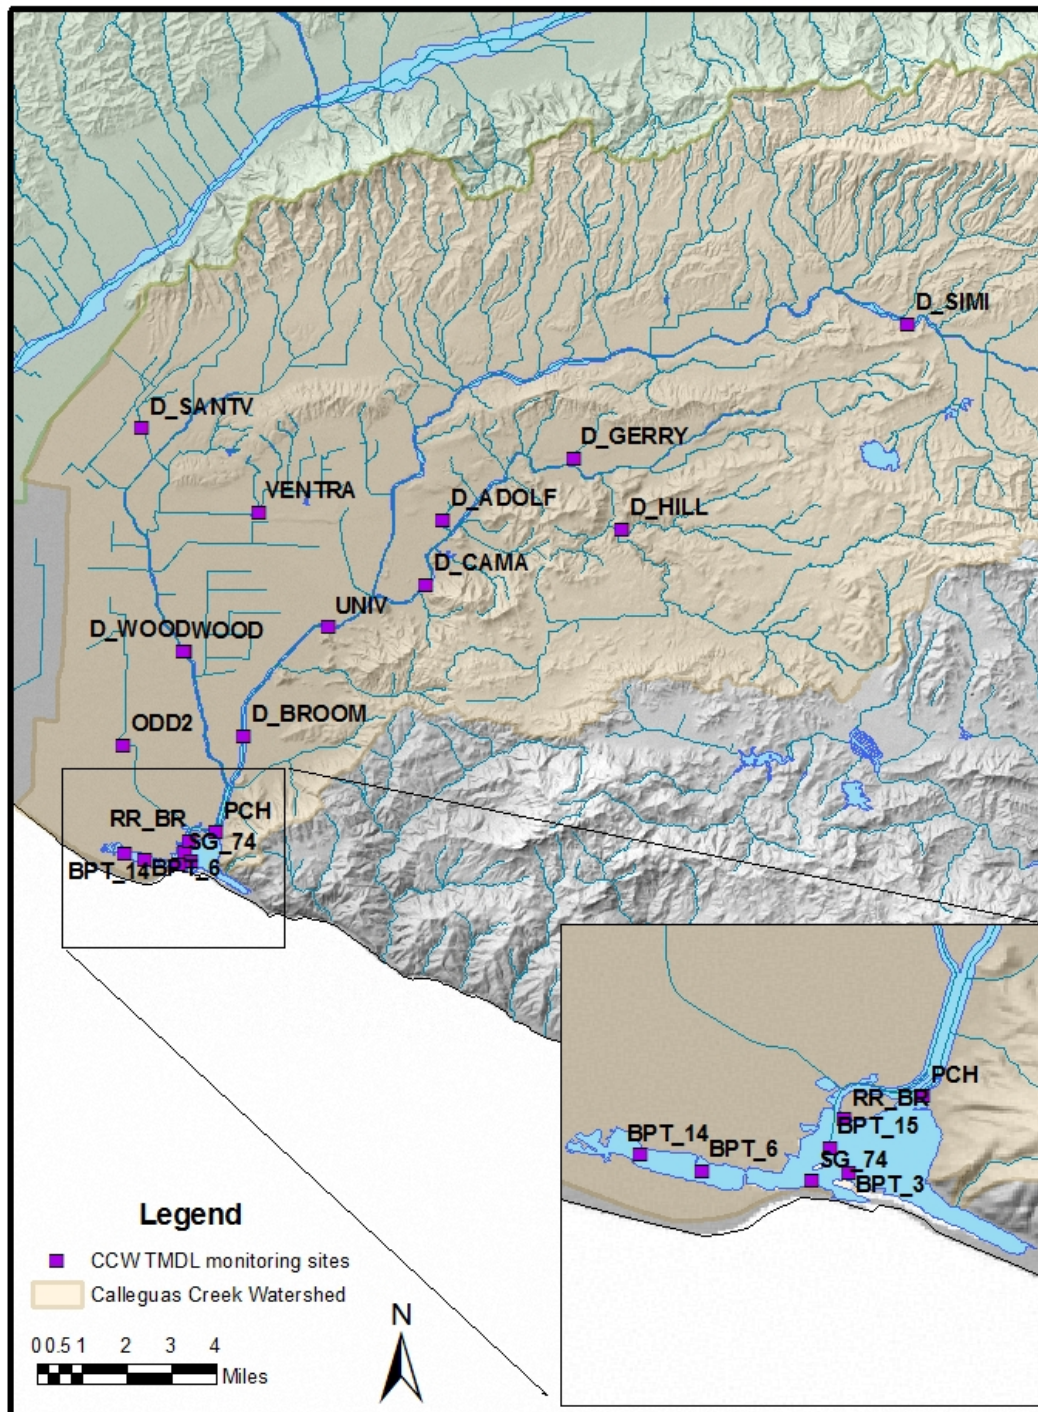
D_SIMI
D_SANTV
D_GERRY
VENTRA
D_ADOLF
D_HILL
D_CAMA
UNIV
D_WOODWOOD
D_BROOM
ODD2
PCH
RR_BR
SG_74
BPT_14
BPT_6

PCH
RR_BR
BPT_15
BPT_14
BPT_6
SG_74
BPT_3

Legend
CCW TMDL monitoring sites
Calleguas Creek Watershed

0 0.5 1 2 3 4
Miles

N